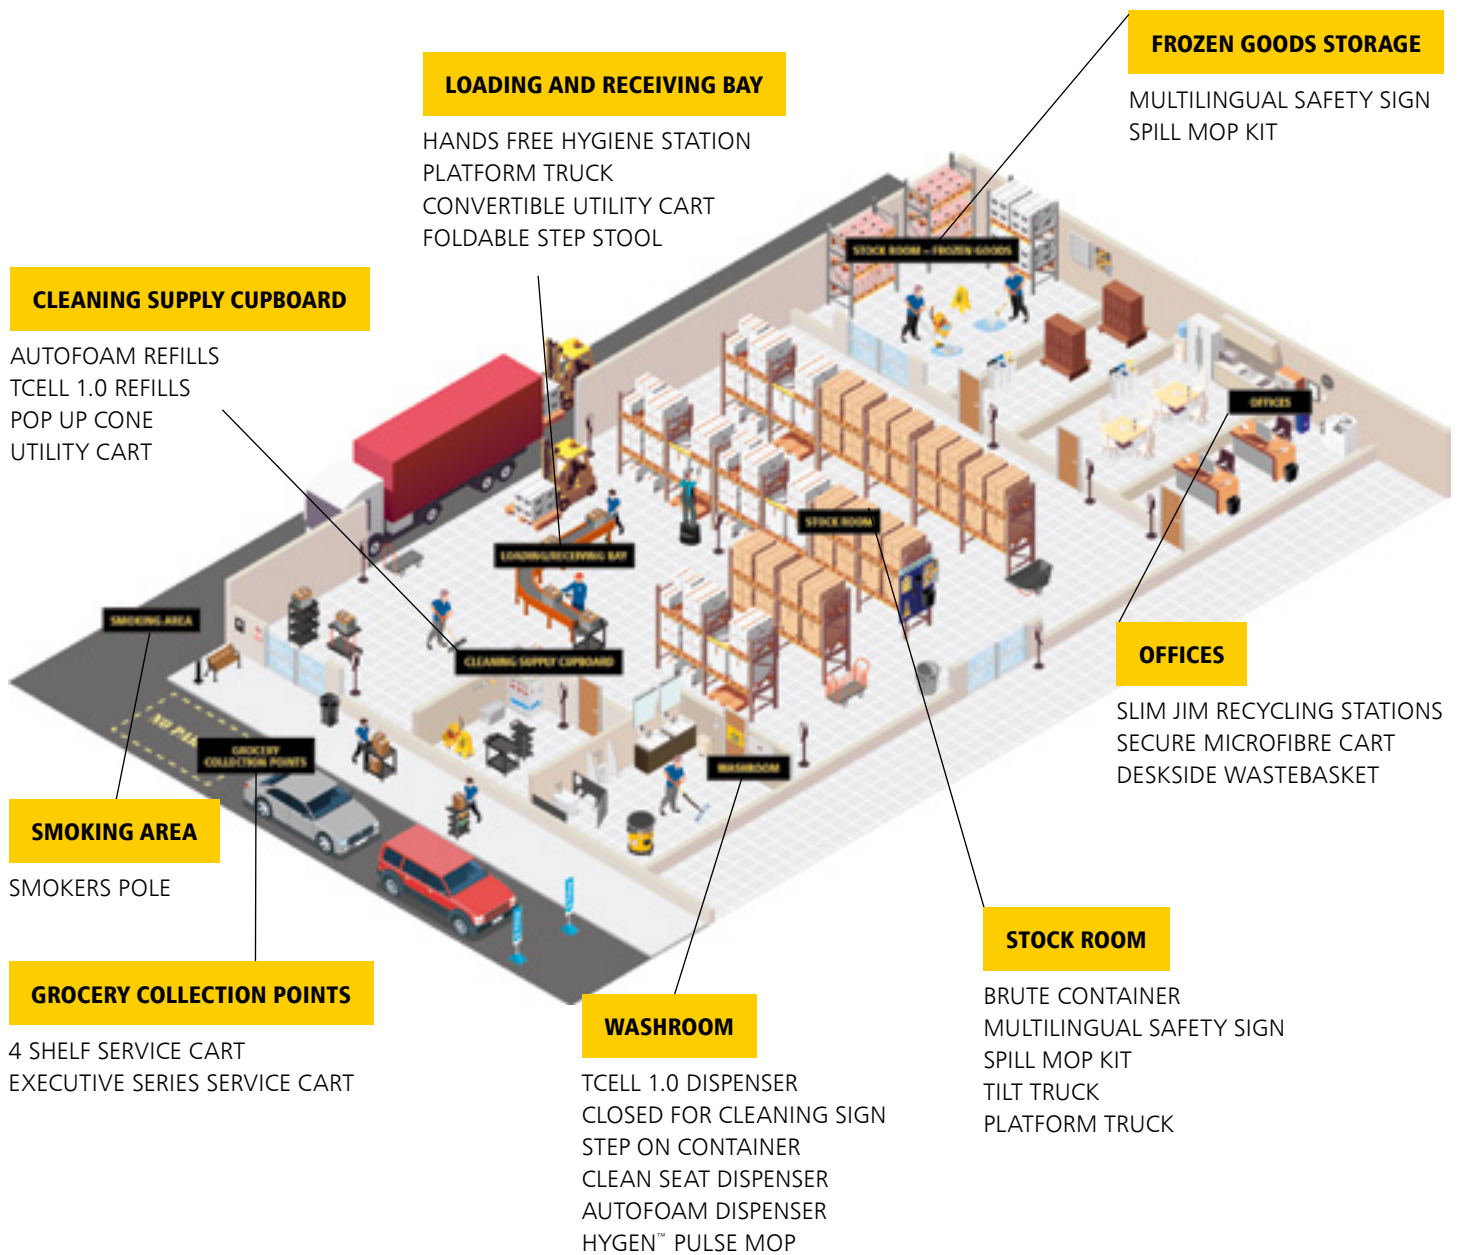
LOADING AND RECEIVING BAY

HANDS FREE HYGIENE STATION
PLATFORM TRUCK
CONVERTIBLE UTILITY CART
FOLDABLE STEP STOOL

FROZEN GOODS STORAGE

MULTILINGUAL SAFETY SIGN
SPILL MOP KIT

CLEANING SUPPLY CUPBOARD

AUTOFOAM REFILLS
TCELL 1.0 REFILLS
POP UP CONE
UTILITY CART

STOCK ROOM – FROZEN GOODS

OFFICES

STOCK ROOM

LOADING/RECEIVING BAY

SMOKING AREA

CLEANING SUPPLY CUPBOARD

GROCERY COLLECTION POINTS

WASHROOM

OFFICES

SLIM JIM RECYCLING STATIONS
SECURE MICROFIBRE CART
DESKSIDE WASTEBASKET

SMOKING AREA

SMOKERS POLE

GROCERY COLLECTION POINTS

4 SHELF SERVICE CART
EXECUTIVE SERIES SERVICE CART

WASHROOM

TCELL 1.0 DISPENSER
CLOSED FOR CLEANING SIGN
STEP ON CONTAINER
CLEAN SEAT DISPENSER
AUTOFOAM DISPENSER
HYGEN™ PULSE MOP

STOCK ROOM

BRUTE CONTAINER
MULTILINGUAL SAFETY SIGN
SPILL MOP KIT
TILT TRUCK
PLATFORM TRUCK